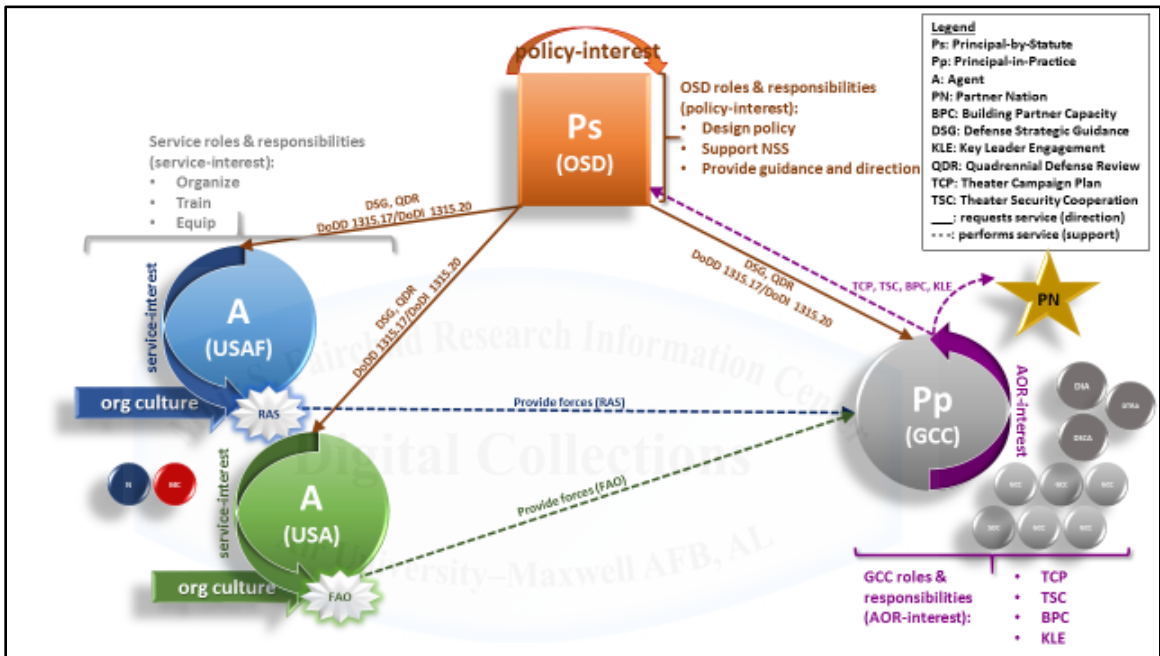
policy-interest

Ps
(OSD)

OSD roles & responsibilities (policy-interest):
• Design policy
• Support NSS
• Provide guidance and direction

Legend
Ps: Principal-by-Statute
Pp: Principal-in-Practice
A: Agent
PN: Partner Nation
BPC: Building Partner Capacity
DSG: Defense Strategic Guidance
KLE: Key Leader Engagement
QDR: Quadrennial Defense Review
TCP: Theater Campaign Plan
TSC: Theater Security Cooperation
___: requests service (direction)
- - -: performs service (support)

Service roles & responsibilities (service-interest):
• Organize
• Train
• Equip

DSG, QDR
DoDD 1315.17/DoDI 1315.20

DSG, QDR
DoDD 1315.17/DoDI 1315.20

DSG, QDR
DoDD 1315.17/DoDI 1315.20

TCP, TSC, BPC, KLE

PN

service-interest
A
(USAF)

org culture
RAS

Provide forces (RAS)

Pp
(GCC)

AOR-interest

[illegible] Research Information Center
Digital Collections
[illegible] University–Maxwell AFB, AL

service-interest
A
(USA)

org culture
FAO

Provide forces (FAO)

GCC roles & responsibilities (AOR-interest):
• TCP
• TSC
• BPC
• KLE